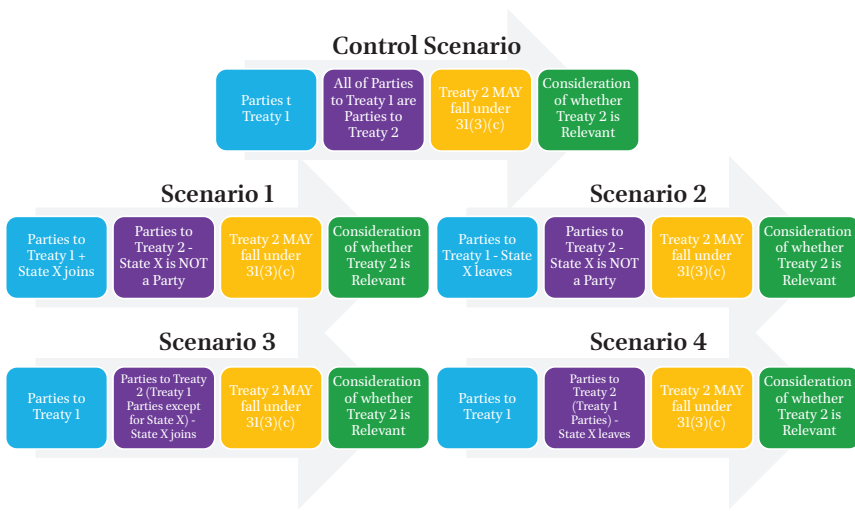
Control Scenario

Parties t Treaty 1

All of Parties to Treaty 1 are Parties to Treaty 2

Treaty 2 MAY fall under 31(3)(c)

Consideration of whether Treaty 2 is Relevant

Scenario 1

Parties to Treaty 1 + State X joins

Parties to Treaty 2 - State X is NOT a Party

Treaty 2 MAY fall under 31(3)(c)

Consideration of whether Treaty 2 is Relevant

Scenario 2

Parties to Treaty 1 - State X leaves

Parties to Treaty 2 - State X is NOT a Party

Treaty 2 MAY fall under 31(3)(c)

Consideration of whether Treaty 2 is Relevant

Scenario 3

Parties to Treaty 1

Parties to Treaty 2 (Treaty 1 Parties except for State X) - State X joins

Treaty 2 MAY fall under 31(3)(c)

Consideration of whether Treaty 2 is Relevant

Scenario 4

Parties to Treaty 1

Parties to Treaty 2 (Treaty 1 Parties) - State X leaves

Treaty 2 MAY fall under 31(3)(c)

Consideration of whether Treaty 2 is Relevant